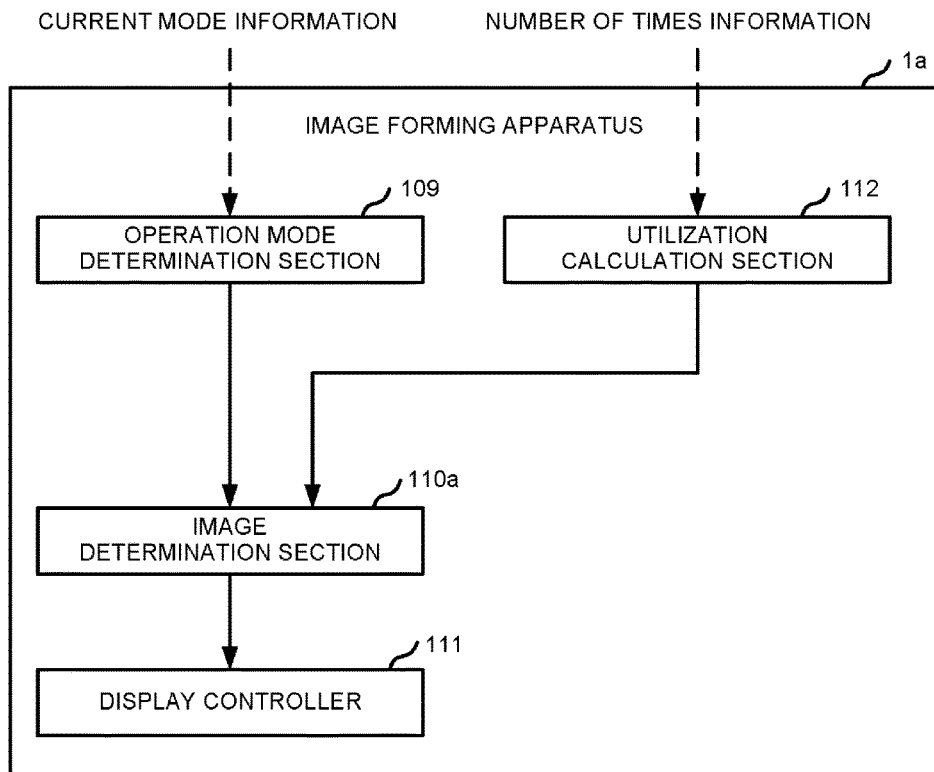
CURRENT MODE INFORMATION

NUMBER OF TIMES INFORMATION

1a

IMAGE FORMING APPARATUS

109

OPERATION MODE DETERMINATION SECTION

112

UTILIZATION CALCULATION SECTION

110a

IMAGE DETERMINATION SECTION

111

DISPLAY CONTROLLER